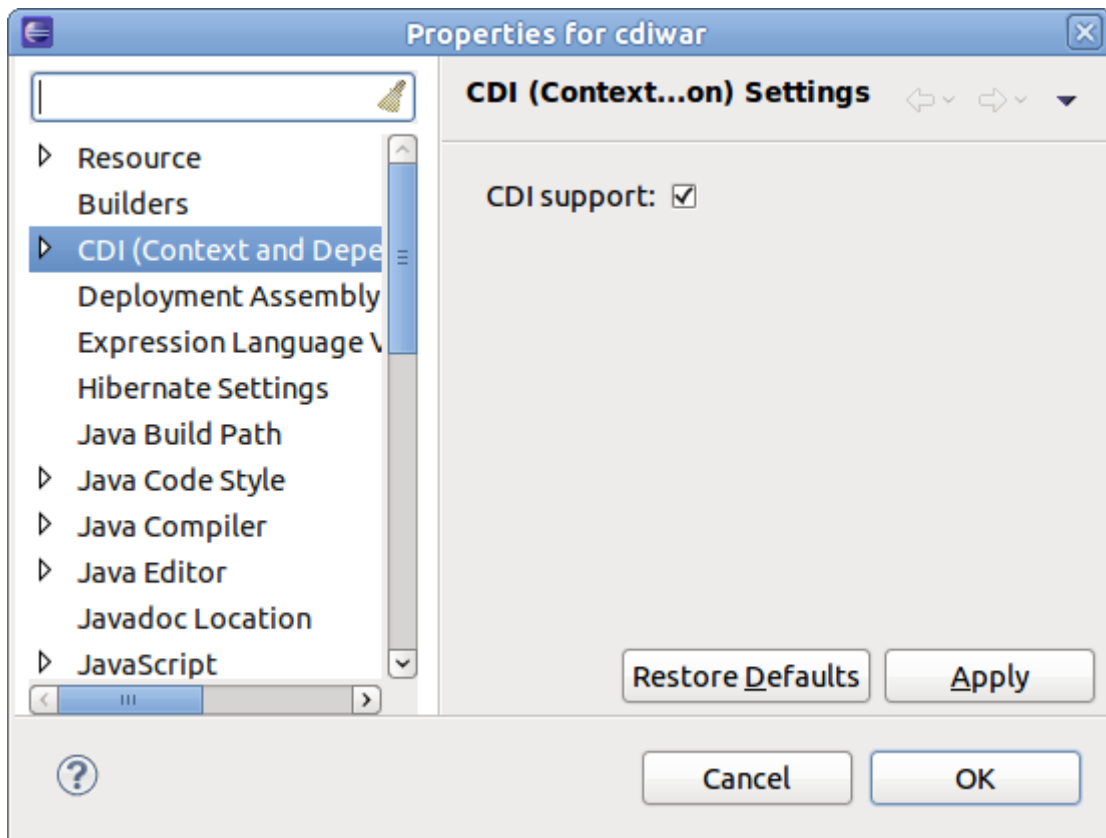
Properties for cdiwar

Resource
Builders
CDI (Context and Depe
Deployment Assembly
Expression Language V
Hibernate Settings
Java Build Path
Java Code Style
Java Compiler
Java Editor
Javadoc Location
JavaScript

CDI (Context...on) Settings

CDI support: ☑

Restore Defaults
Apply

Cancel
OK